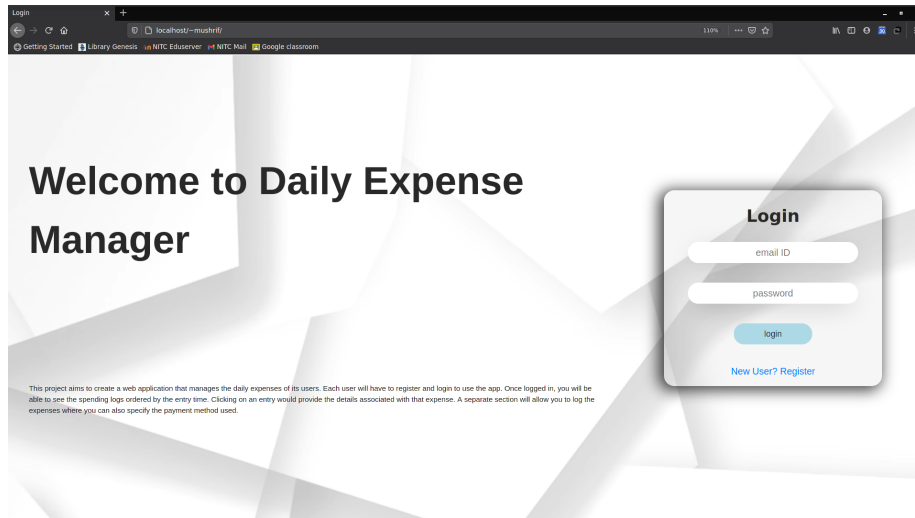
Login ×
localhost/~mushrif/
110%
Getting Started Library Genesis NITC Eduserver NITC Mail Google classroom

Welcome to Daily Expense Manager

Login
email ID
password
login
New User? Register

This project aims to create a web application that manages the daily expenses of its users. Each user will have to register and login to use the app. Once logged in, you will be able to see the spending logs ordered by the entry time. Clicking on an entry would provide the details associated with that expense. A separate section will allow you to log the expenses where you can also specify the payment method used.